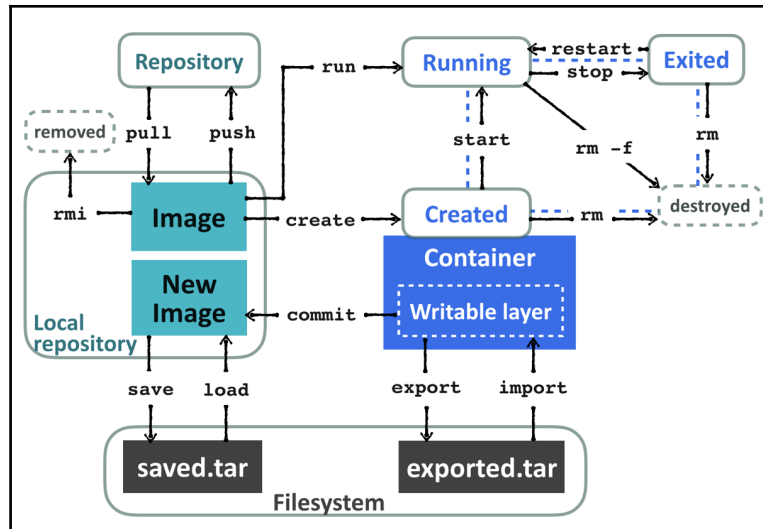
Repository

removed

pull

push

run

Running

restart

stop

Exited

rm

start

rm -f

rmi

Image

create

Created

rm

destroyed

Container

New Image

commit

Writable layer

Local repository

save

load

export

import

saved.tar

exported.tar

Filesystem